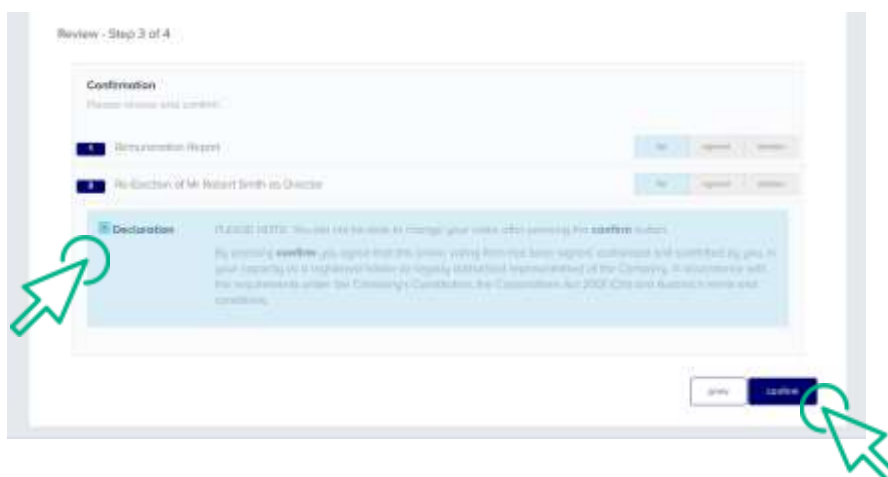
Review - Step 3 of 4

Confirmation

Please review and confirm

1 Remuneration Report

For | Against | Abstain

2 Re-Election of Mr Robert Smith as Director

For | Against | Abstain

Declaration

PLEASE NOTE: You will not be able to change your votes after pressing the confirm button.

By pressing confirm, you agree that this proxy voting form has been signed, authorised and submitted by you, in your capacity as a registered holder or legally authorised representative of the Company, in accordance with the requirements under the Company's Constitution, the Corporations Act 2001 (Cth) and Automic's terms and conditions.

prev

confirm